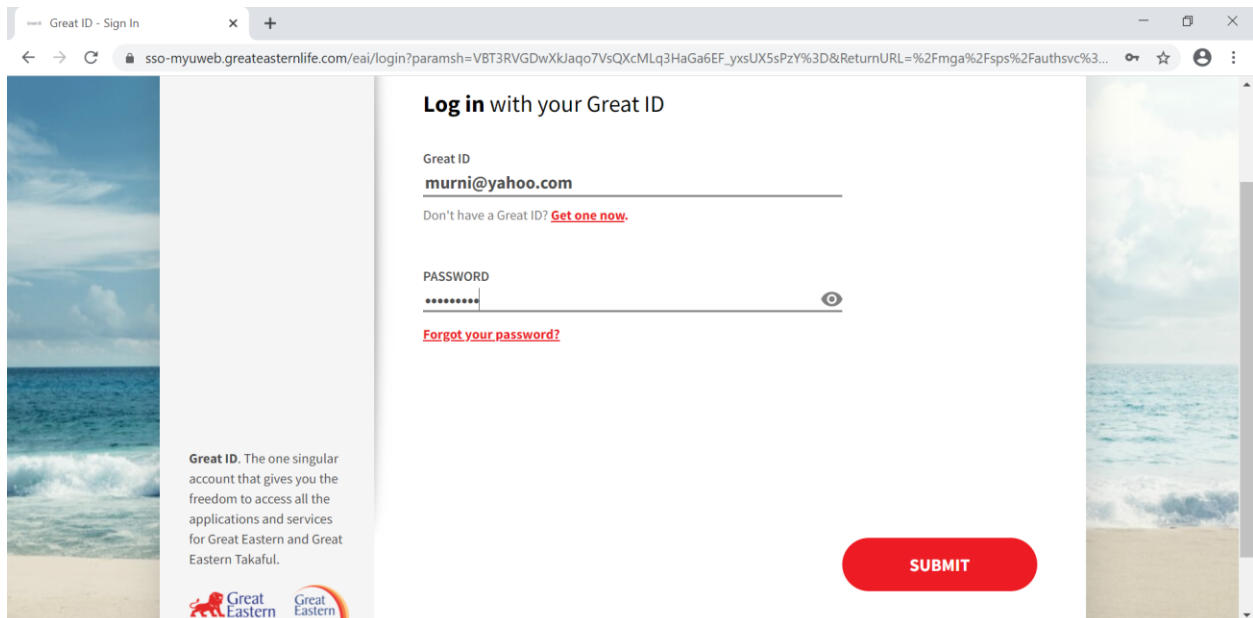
Great ID - Sign In

sso-myuweb.greateasternlife.com/eai/login?paramsh=VBT3RVGDwXkJaqo7VsQXcMLq3HaGa6EF_yxsUX5sPzY%3D&ReturnURL=%2Fmga%2Fsps%2Fauthsvc%3...

Log in with your Great ID

Great ID
murni@yahoo.com

Don't have a Great ID? Get one now.

PASSWORD
•••••••••

Forgot your password?

Great ID. The one singular account that gives you the freedom to access all the applications and services for Great Eastern and Great Eastern Takaful.

Great Eastern

Great Eastern

SUBMIT